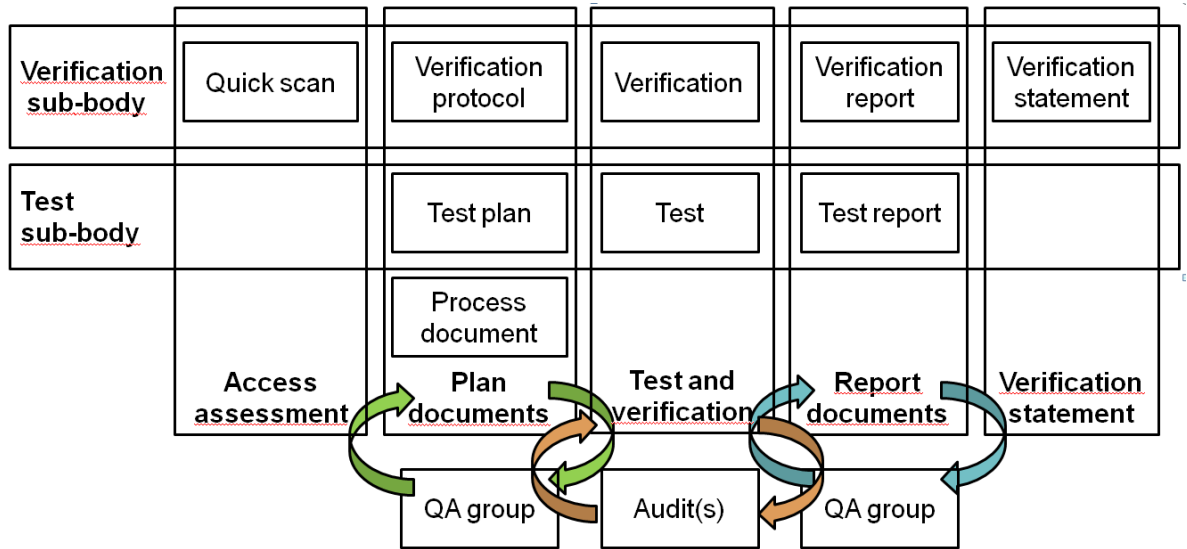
| | | | | | |
|---|---|---|---|---|---|
| Verification sub-body | Quick scan | Verification protocol | Verification | Verification report | Verification statement |
| Test sub-body | | Test plan | Test | Test report | |
| | | Process document | | | |
| | Access assessment | Plan documents | Test and verification | Report documents | Verification statement |

QA group

Audit(s)

QA group